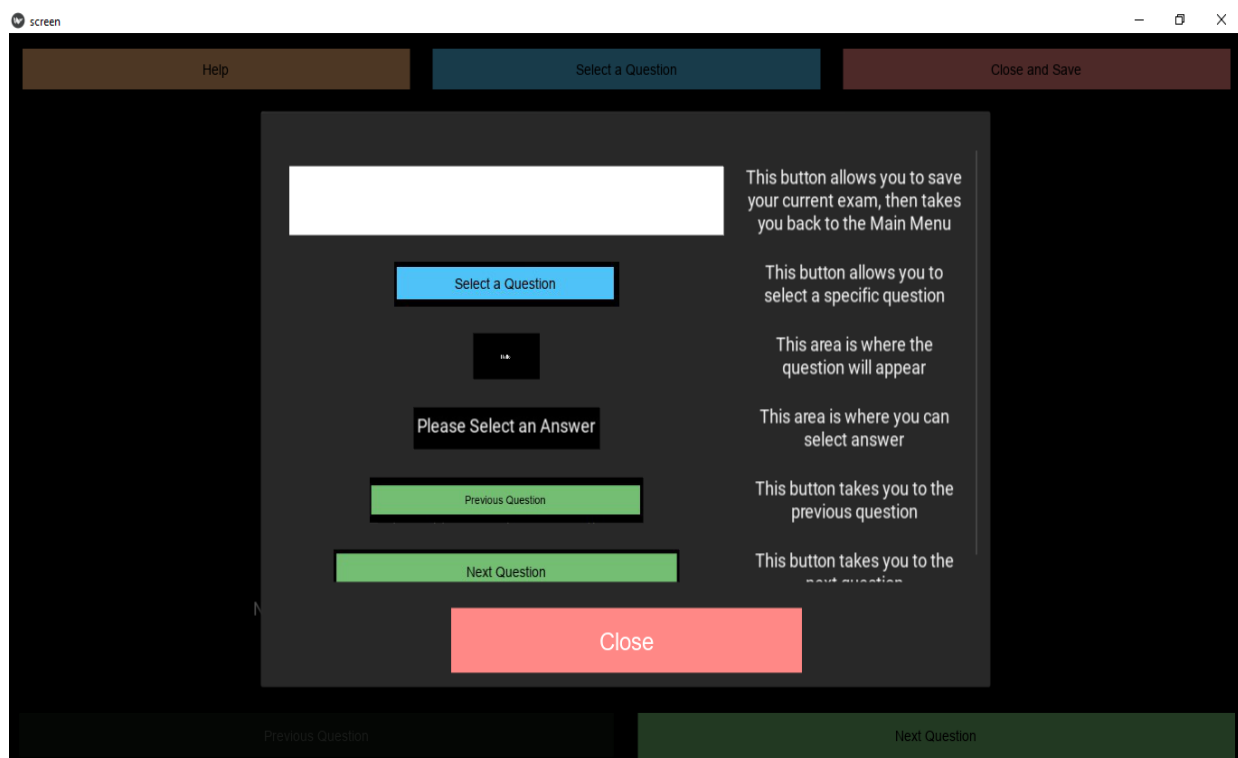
screen

Help

Select a Question

Close and Save

This button allows you to save your current exam, then takes you back to the Main Menu

Select a Question

This button allows you to select a specific question

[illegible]

This area is where the question will appear

Please Select an Answer

This area is where you can select answer

Previous Question

This button takes you to the previous question

Next Question

This button takes you to the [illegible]

N

Close

Previous Question

Next Question